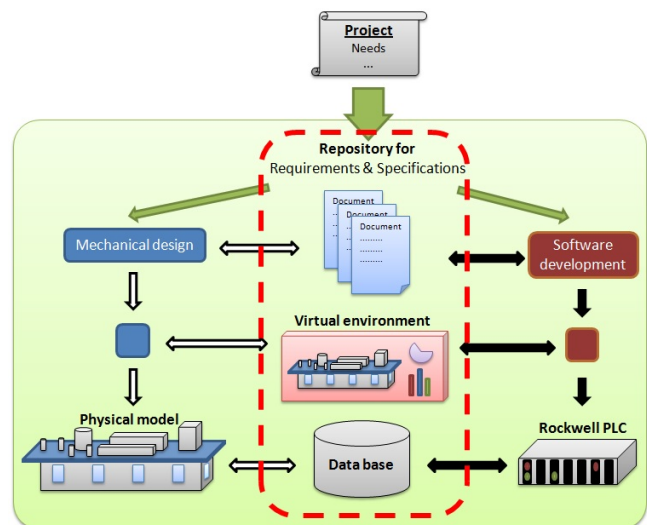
Project
Needs
...

Repository for
Requirements & Specifications

Mechanical design

Document
Document
Document
.........
.........
.........

Software development

Virtual environment

Physical model

Rockwell PLC

Data base